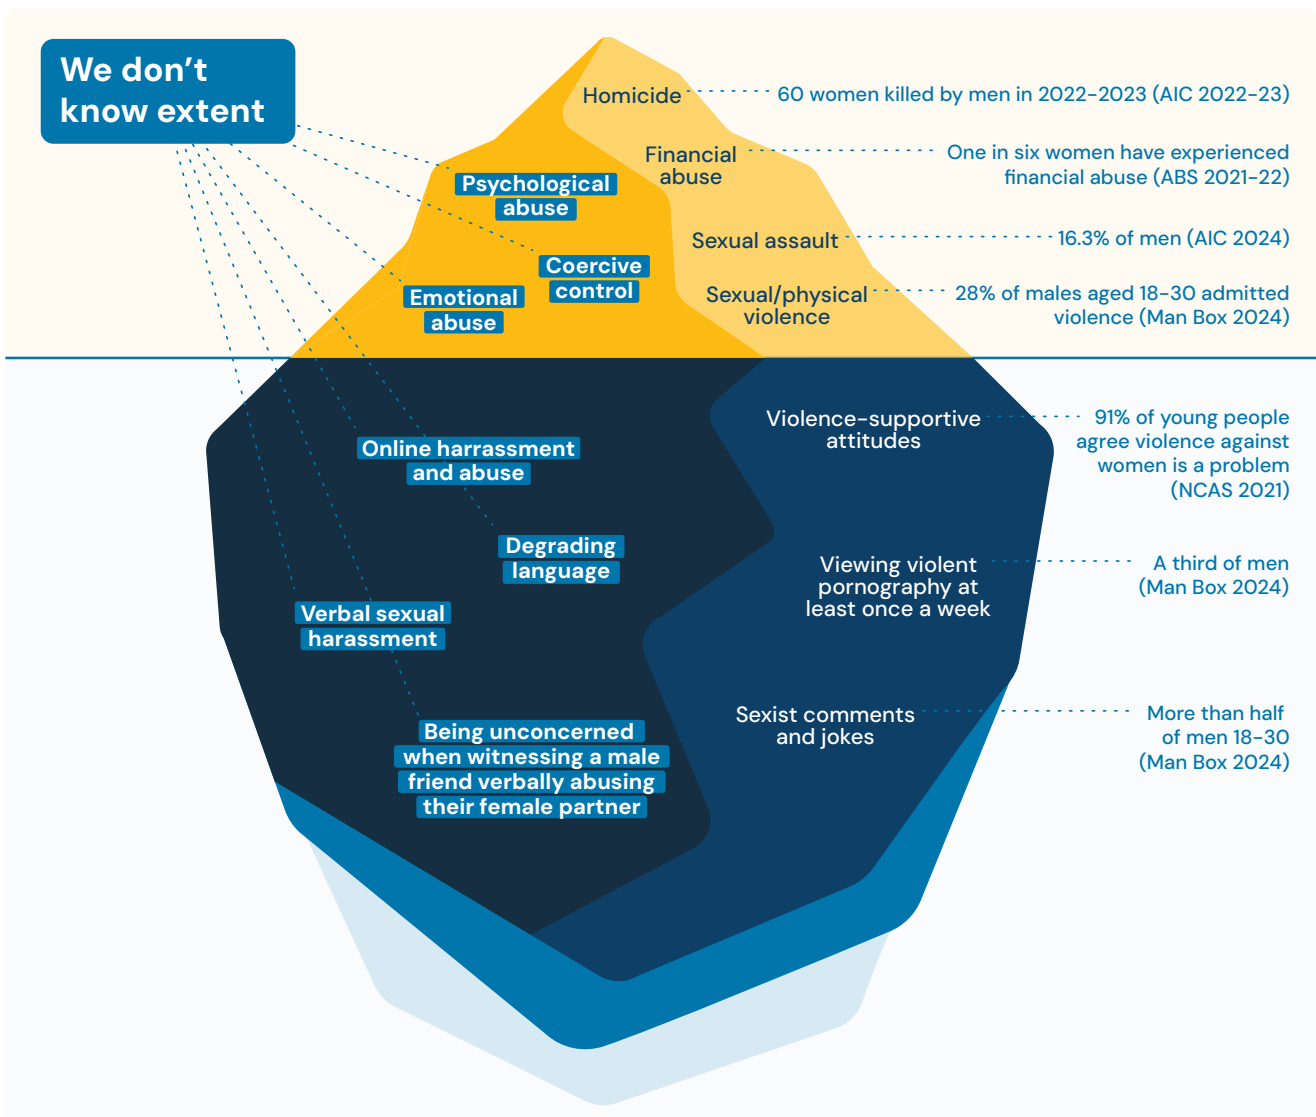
We don't know extent

Homicide

60 women killed by men in 2022-2023 (AIC 2022-23)

Financial abuse

One in six women have experienced financial abuse (ABS 2021-22)

Psychological abuse

Coercive control

Sexual assault

16.3% of men (AIC 2024)

Emotional abuse

Sexual/physical violence

28% of males aged 18-30 admitted violence (Man Box 2024)

Violence-supportive attitudes

91% of young people agree violence against women is a problem (NCAS 2021)

Online harrassment and abuse

Degrading language

Viewing violent pornography at least once a week

A third of men (Man Box 2024)

Verbal sexual harassment

Sexist comments and jokes

More than half of men 18-30 (Man Box 2024)

Being unconcerned when witnessing a male friend verbally abusing their female partner